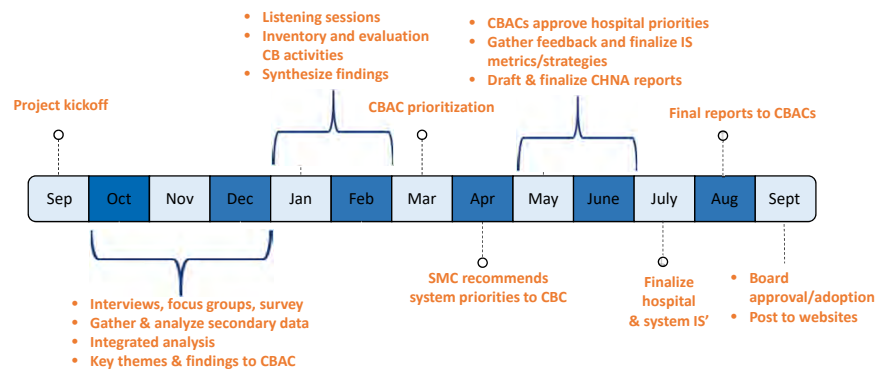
Project kickoff

• Listening sessions
• Inventory and evaluation CB activities
• Synthesize findings

CBAC prioritization

• CBACs approve hospital priorities
• Gather feedback and finalize IS metrics/strategies
• Draft & finalize CHNA reports

Final reports to CBACs

| Sep | Oct | Nov | Dec | Jan | Feb | Mar | Apr | May | June | July | Aug | Sept |
|---|---|---|---|---|---|---|---|---|---|---|---|---|

• Interviews, focus groups, survey
• Gather & analyze secondary data
• Integrated analysis
• Key themes & findings to CBAC

SMC recommends system priorities to CBC

Finalize hospital & system IS'

• Board approval/adoption
• Post to websites